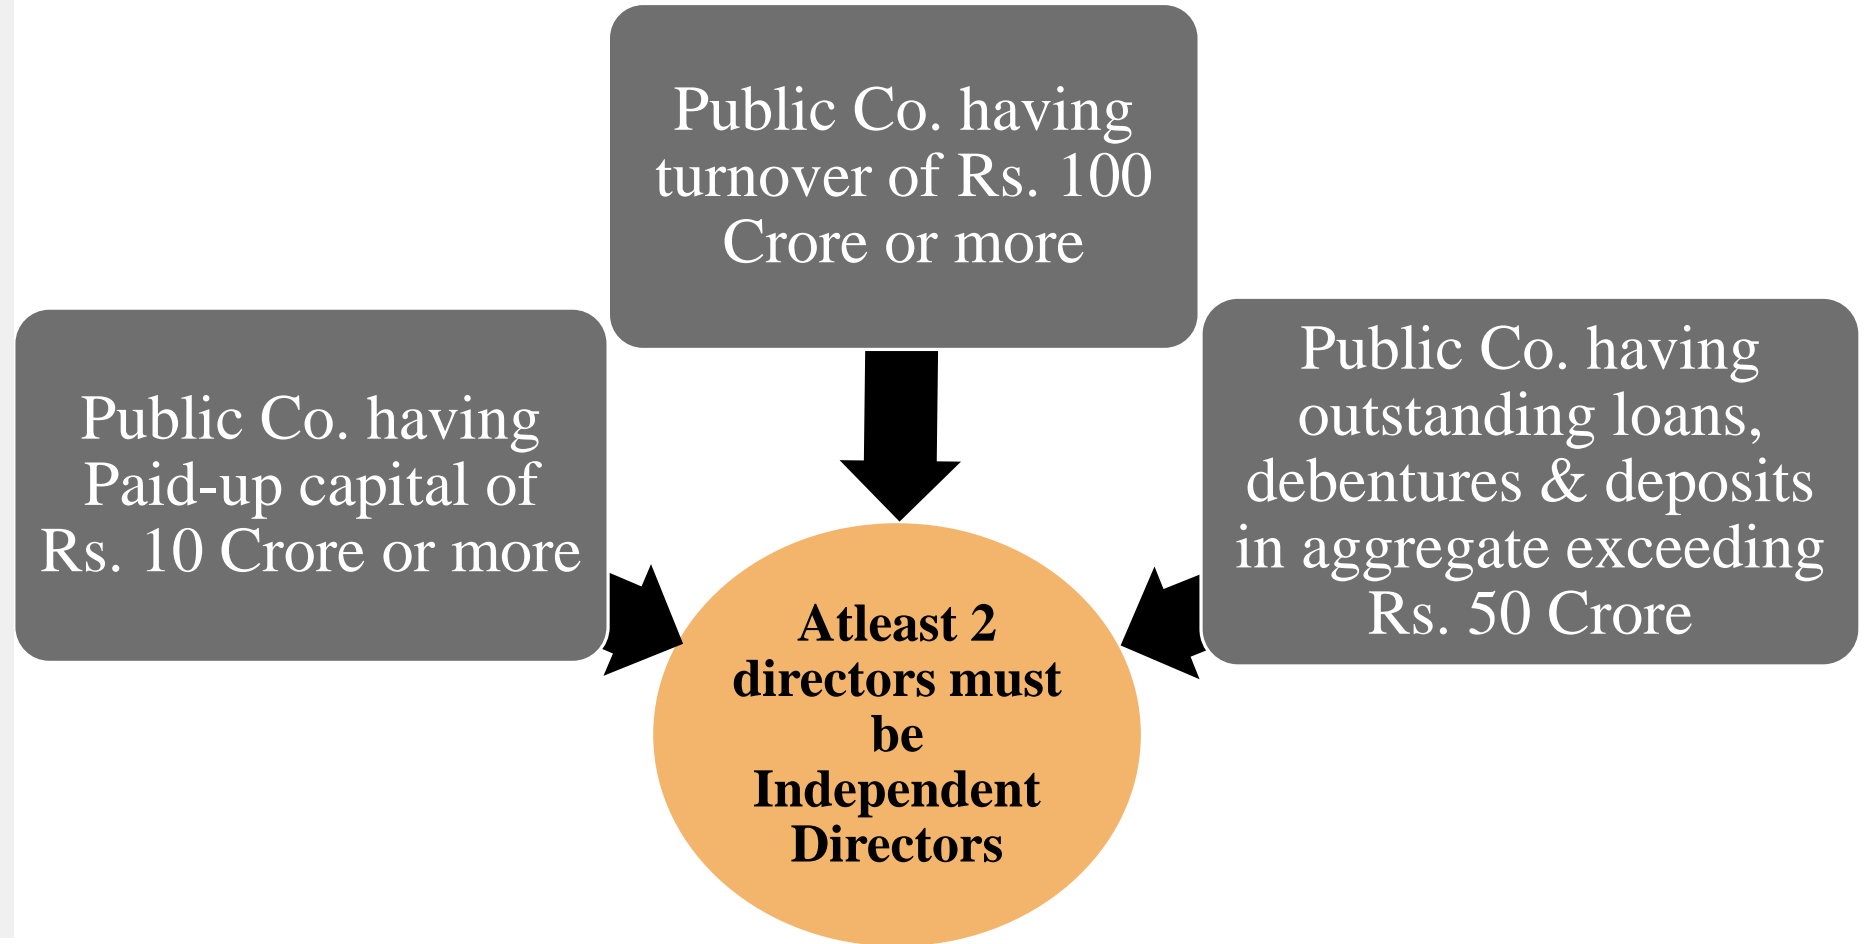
Public Co. having turnover of Rs. 100 Crore or more

Public Co. having Paid-up capital of Rs. 10 Crore or more

Public Co. having outstanding loans, debentures & deposits in aggregate exceeding Rs. 50 Crore

Atleast 2 directors must be Independent Directors